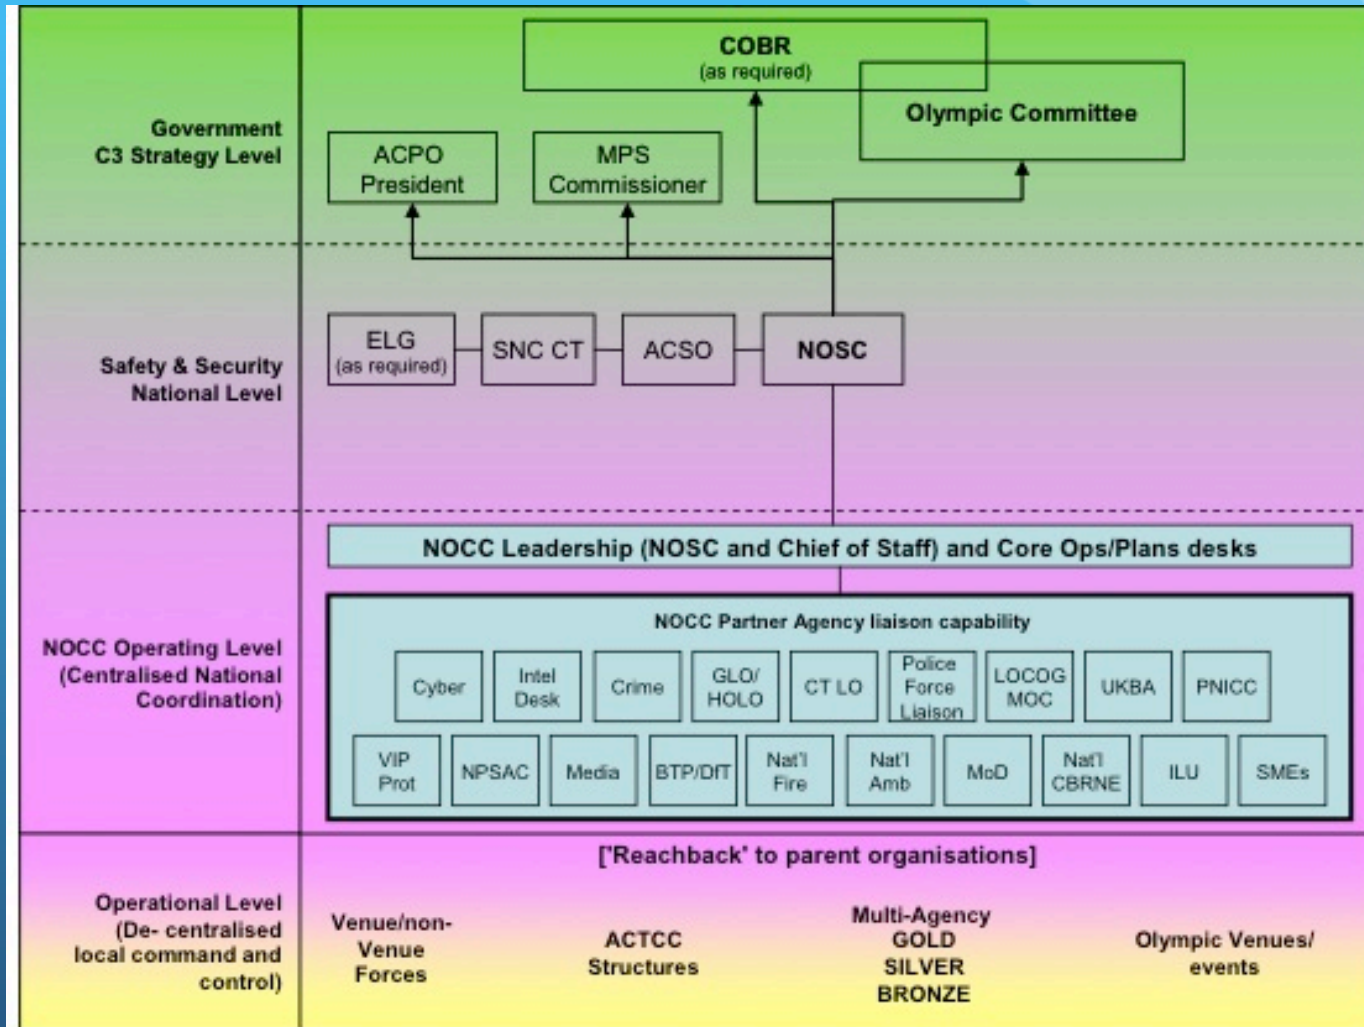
Government C3 Strategy Level

COBR
(as required)

Olympic Committee

ACPO President

MPS Commissioner

Safety & Security National Level

ELG
(as required)

SNC CT

ACSO

NOSC

NOCC Operating Level (Centralised National Coordination)

NOCC Leadership (NOSC and Chief of Staff) and Core Ops/Plans desks

NOCC Partner Agency liaison capability

Cyber

Intel Desk

Crime

GLO/ HOLO

CT LO

Police Force Liaison

LOCOG MOC

UKBA

PNICC

VIP Prot

NPSAC

Media

BTP/DfT

Nat'l Fire

Nat'l Amb

MoD

Nat'l CBRNE

ILU

SMEs

Operational Level (De- centralised local command and control)

['Reachback' to parent organisations]

Venue/non-Venue Forces

ACTCC Structures

Multi-Agency GOLD SILVER BRONZE

Olympic Venues/ events